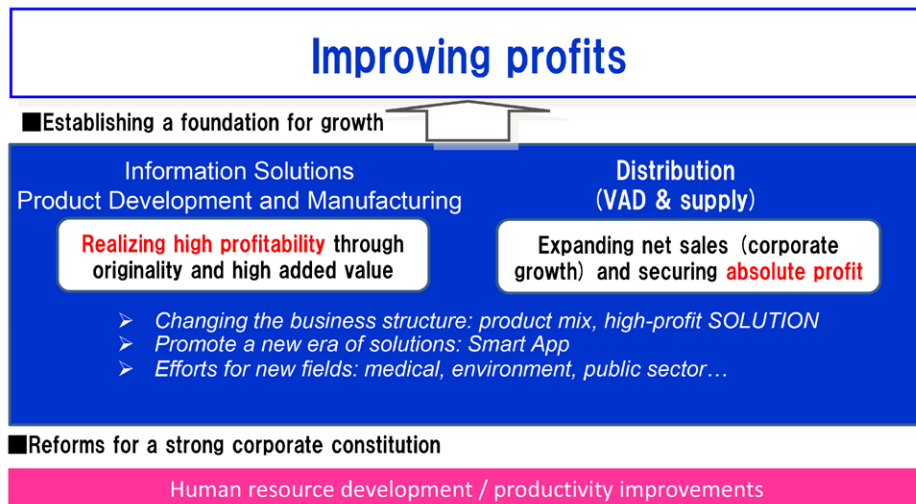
Improving profits

■Establishing a foundation for growth

Information Solutions
Product Development and Manufacturing

Realizing high profitability through originality and high added value

Distribution
(VAD & supply)

Expanding net sales (corporate growth) and securing absolute profit

➢ Changing the business structure: product mix, high-profit SOLUTION
➢ Promote a new era of solutions: Smart App
➢ Efforts for new fields: medical, environment, public sector…

■Reforms for a strong corporate constitution

Human resource development / productivity improvements